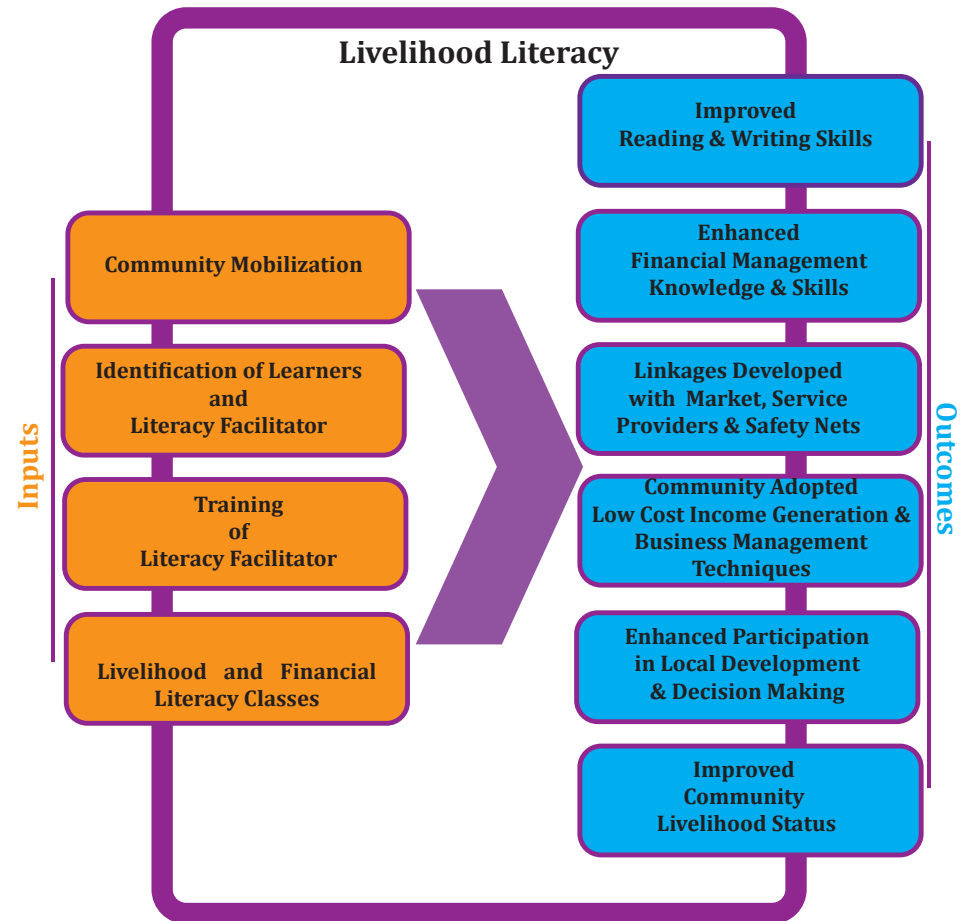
Livelihood Literacy

Inputs

Community Mobilization

Identification of Learners and Literacy Facilitator

Training of Literacy Facilitator

Livelihood and Financial Literacy Classes

Outcomes

Improved Reading & Writing Skills

Enhanced Financial Management Knowledge & Skills

Linkages Developed with Market, Service Providers & Safety Nets

Community Adopted Low Cost Income Generation & Business Management Techniques

Enhanced Participation in Local Development & Decision Making

Improved Community Livelihood Status